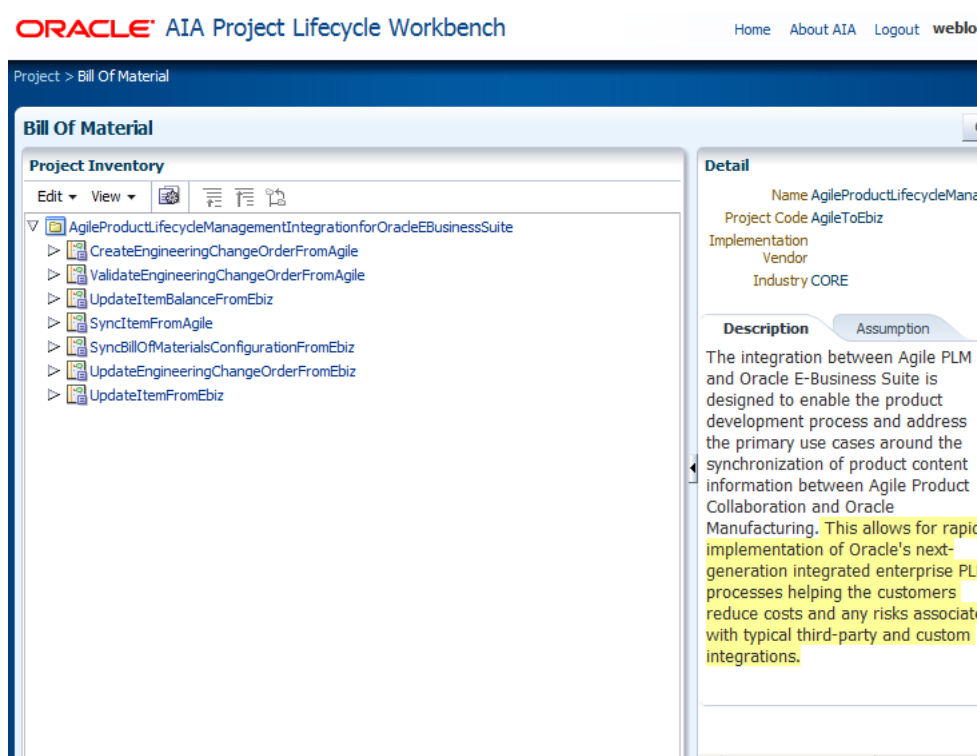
ORACLE AIA Project Lifecycle Workbench

Home About AIA Logout weblo

Project > Bill Of Material

Bill Of Material

Project Inventory

Edit ▾ View ▾

AgileProductLifecycleManagementIntegrationforOracleEBusinessSuite
CreateEngineeringChangeOrderFromAgile
ValidateEngineeringChangeOrderFromAgile
UpdateItemBalanceFromEbiz
SyncItemFromAgile
SyncBillOfMaterialsConfigurationFromEbiz
UpdateEngineeringChangeOrderFromEbiz
UpdateItemFromEbiz

Detail

Name AgileProductLifecycleMana
Project Code AgileToEbiz
Implementation Vendor
Industry CORE

Description Assumption

The integration between Agile PLM and Oracle E-Business Suite is designed to enable the product development process and address the primary use cases around the synchronization of product content information between Agile Product Collaboration and Oracle Manufacturing. This allows for rapic implementation of Oracle's next-generation integrated enterprise PL processes helping the customers reduce costs and any risks associate with typical third-party and custom integrations.